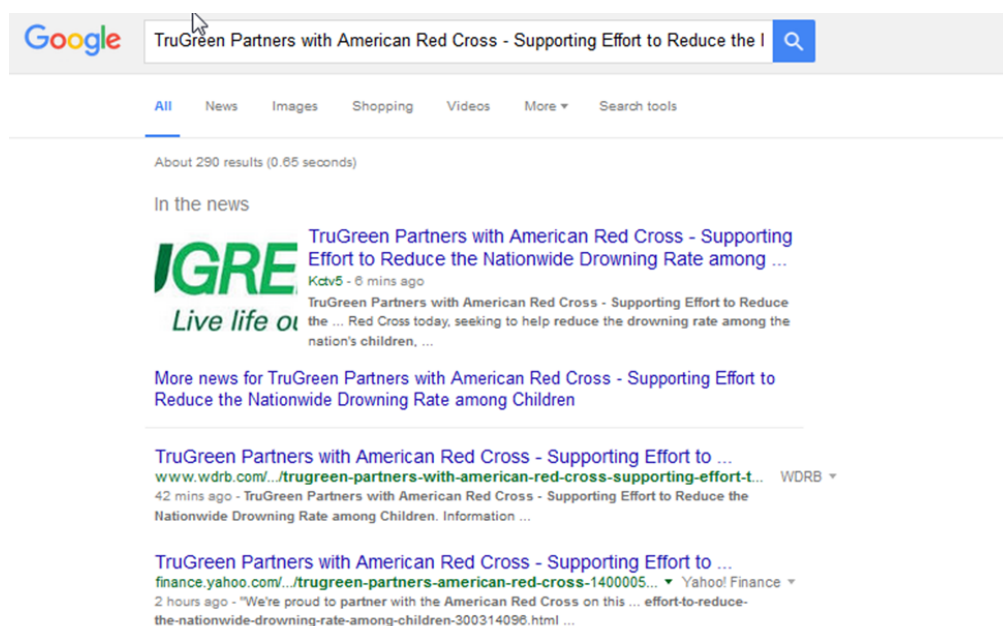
Google

TruGreen Partners with American Red Cross - Supporting Effort to Reduce the I

All News Images Shopping Videos More ▾ Search tools

About 290 results (0.65 seconds)

In the news

GRE
Live life o

TruGreen Partners with American Red Cross - Supporting Effort to Reduce the Nationwide Drowning Rate among ...
Kctv5 - 6 mins ago
TruGreen Partners with American Red Cross - Supporting Effort to Reduce the ... Red Cross today, seeking to help reduce the drowning rate among the nation's children, ...

More news for TruGreen Partners with American Red Cross - Supporting Effort to Reduce the Nationwide Drowning Rate among Children

TruGreen Partners with American Red Cross - Supporting Effort to ...
www.wdrb.com/.../trugreen-partners-with-american-red-cross-supporting-effort-t... WDRB ▾
42 mins ago - TruGreen Partners with American Red Cross - Supporting Effort to Reduce the Nationwide Drowning Rate among Children. Information ...

TruGreen Partners with American Red Cross - Supporting Effort to ...
finance.yahoo.com/.../trugreen-partners-american-red-cross-1400005... ▾ Yahoo! Finance ▾
2 hours ago - "We're proud to partner with the American Red Cross on this ... effort-to-reduce-the-nationwide-drowning-rate-among-children-300314096.html ...